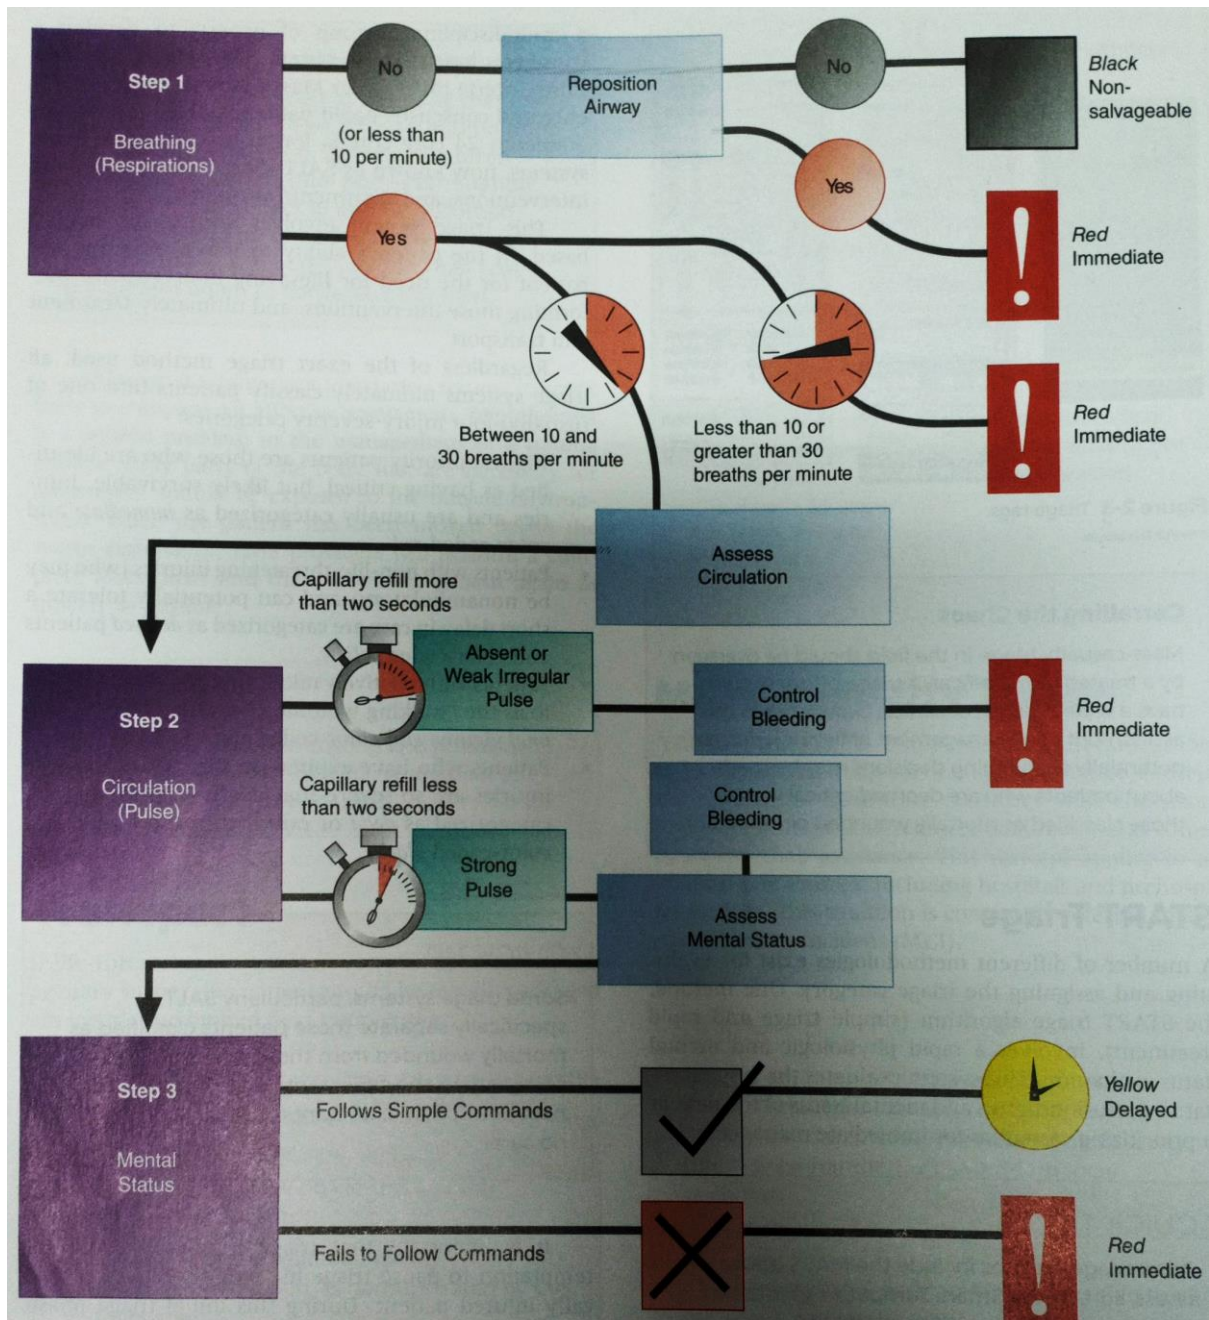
Step 1

Breathing (Respirations)

No

(or less than 10 per minute)

Reposition Airway

No

Black Non-salvageable

Yes

Yes

Red Immediate

Red Immediate

Between 10 and 30 breaths per minute

Less than 10 or greater than 30 breaths per minute

Assess Circulation

Capillary refill more than two seconds

Absent or Weak Irregular Pulse

Control Bleeding

Red Immediate

Step 2

Circulation (Pulse)

Capillary refill less than two seconds

Control Bleeding

Strong Pulse

Assess Mental Status

Step 3

Mental Status

Follows Simple Commands

Yellow Delayed

Fails to Follow Commands

Red Immediate